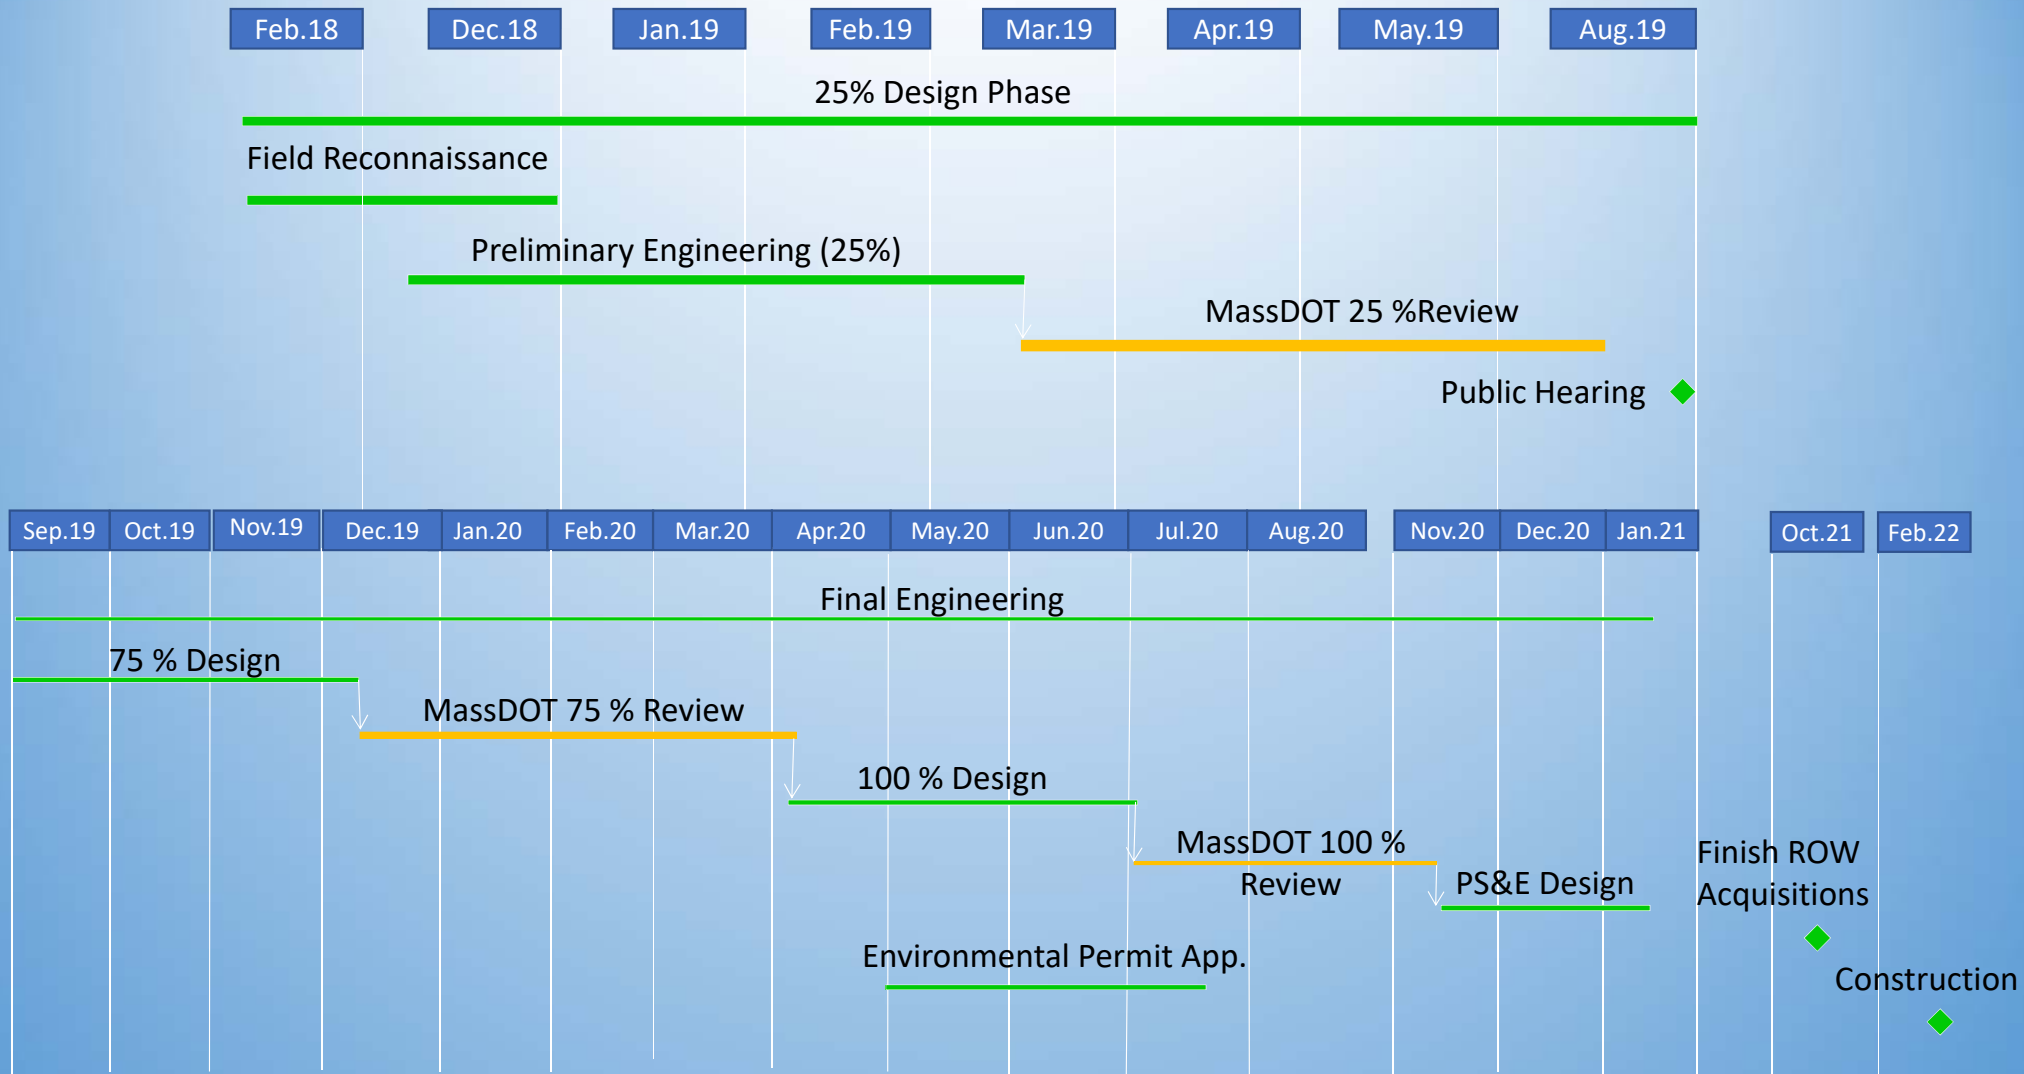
Feb.18 Dec.18 Jan.19 Feb.19 Mar.19 Apr.19 May.19 Aug.19

25% Design Phase

Field Reconnaissance

Preliminary Engineering (25%)

MassDOT 25 %Review

Public Hearing

Sep.19 Oct.19 Nov.19 Dec.19 Jan.20 Feb.20 Mar.20 Apr.20 May.20 Jun.20 Jul.20 Aug.20 Nov.20 Dec.20 Jan.21 Oct.21 Feb.22

Final Engineering

75 % Design

MassDOT 75 % Review

100 % Design

MassDOT 100 % Review

PS&E Design

Finish ROW Acquisitions

Environmental Permit App.

Construction